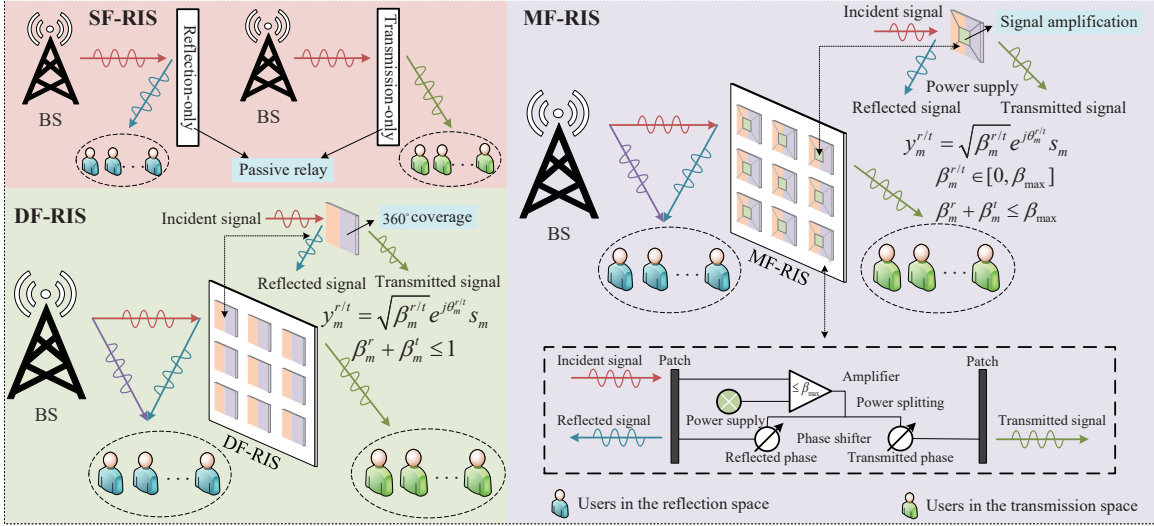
SF-RIS

Reflection-only

Transmission-only

BS

BS

Passive relay

DF-RIS

Incident signal

$360^{\circ}$ coverage

Reflected signal

Transmitted signal

BS

$y_m^{r/t} = \sqrt{\beta_m^{r/t}} e^{j\theta_m^{r/t}} s_m$

$\beta_m^r + \beta_m^t \leq 1$

DF-RIS

MF-RIS

Incident signal

Signal amplification

Power supply

Reflected signal

Transmitted signal

$y_m^{r/t} = \sqrt{\beta_m^{r/t}} e^{j\theta_m^{r/t}} s_m$

$\beta_m^{r/t} \in [0, \beta_{\max}]$

$\beta_m^r + \beta_m^t \leq \beta_{\max}$

BS

MF-RIS

Incident signal

Patch

$\leq \beta_{\max}$

Amplifier

Patch

Power splitting

Reflected signal

Power supply

Phase shifter

Transmitted signal

Reflected phase

Transmitted phase

Users in the reflection space

Users in the transmission space